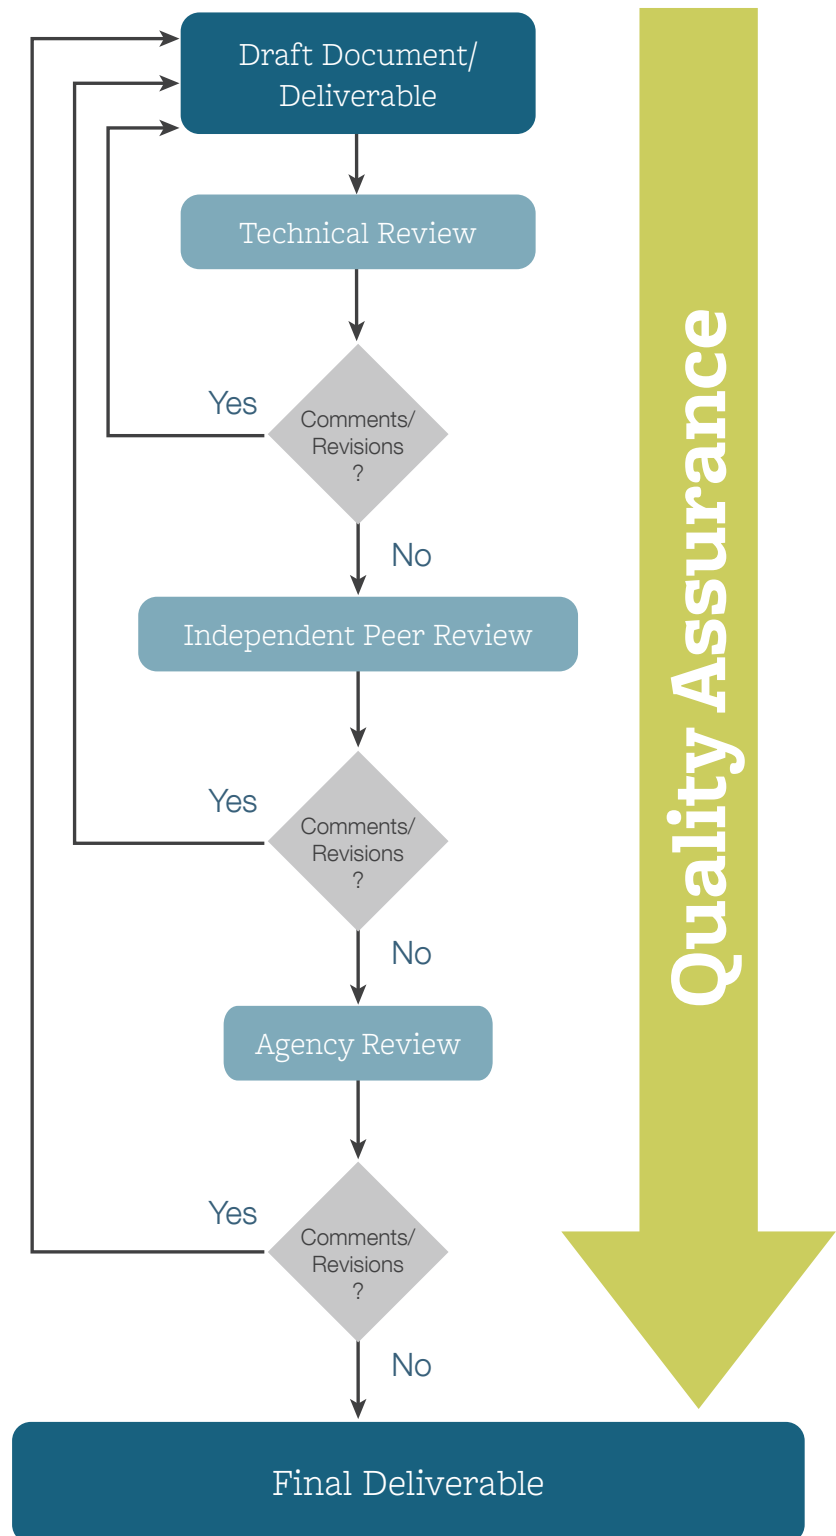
Draft Document/ Deliverable

Technical Review

Yes

Comments/ Revisions ?

No

Independent Peer Review

Yes

Comments/ Revisions ?

No

Agency Review

Yes

Comments/ Revisions ?

No

Final Deliverable

Quality Assurance